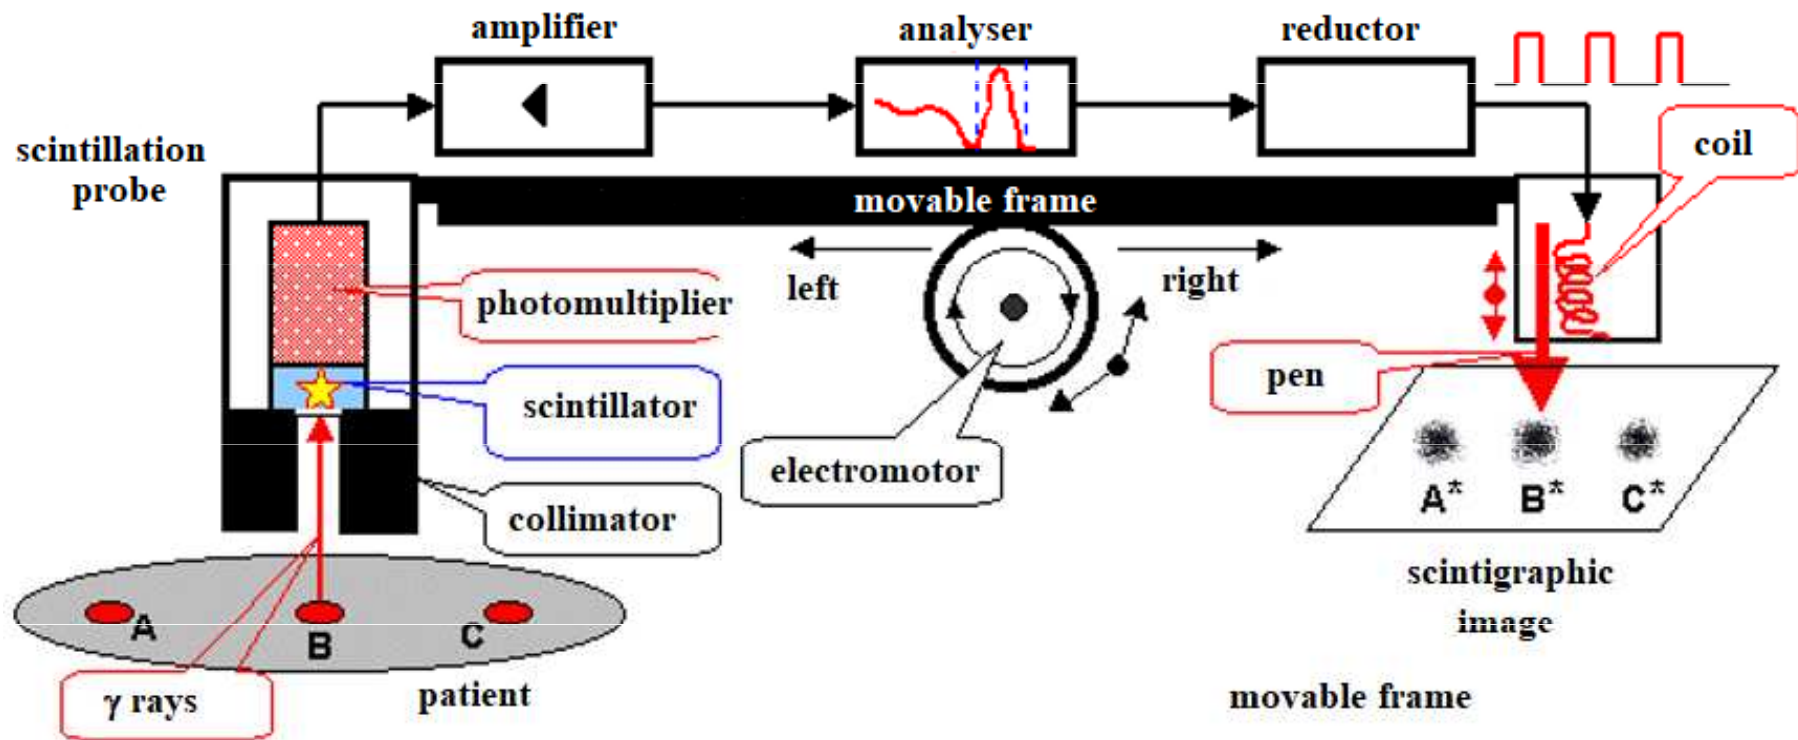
amplifier
analyser
reductor
scintillation probe
coil
movable frame
left
right
photomultiplier
pen
scintillator
electromotor
$A^*$ $B^*$ $C^*$
collimator
scintigraphic image
A
B
C
γ rays
patient
movable frame